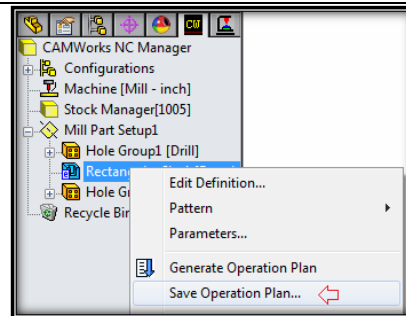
CW

CAMWorks NC Manager
Configurations
Machine [Mill - inch]
Stock Manager[1005]
Mill Part Setup1
Hole Group1 [Drill]
Rectan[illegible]
Hole Gr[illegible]
Recycle Bi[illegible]

Edit Definition...
Pattern
Parameters...
Generate Operation Plan
Save Operation Plan...